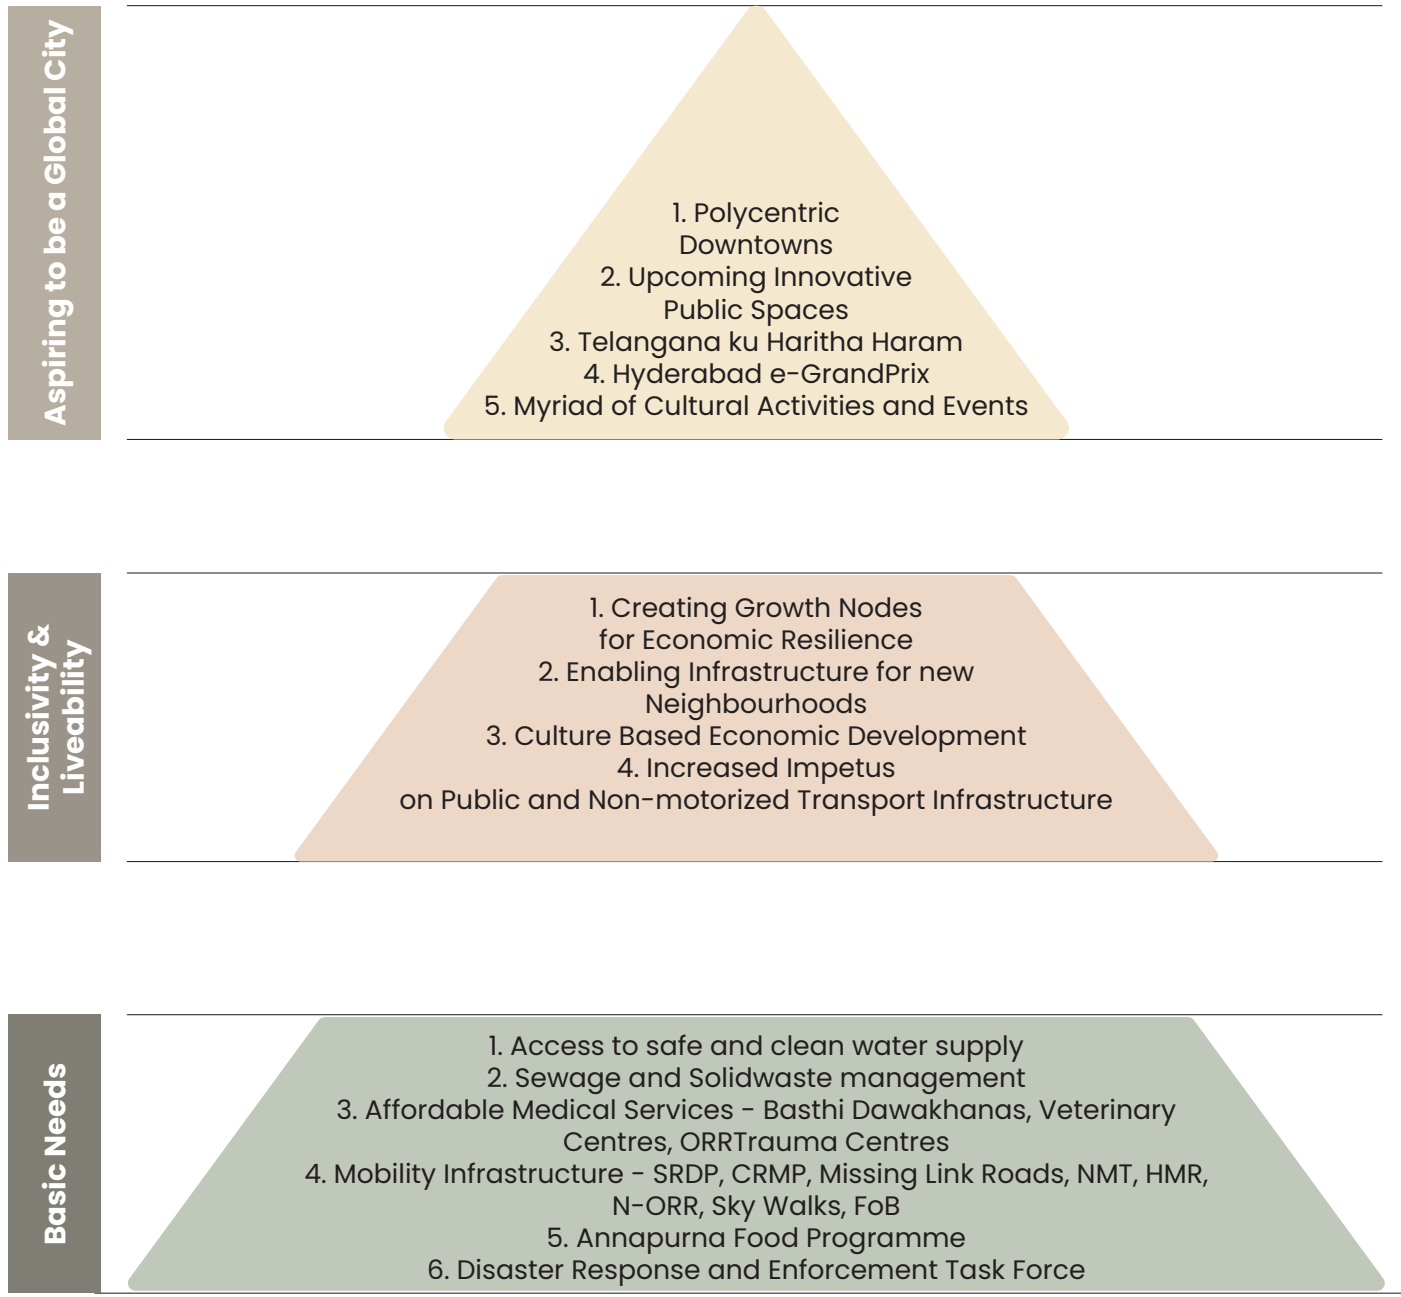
Aspiring to be a Global City

1. Polycentric Downtowns
2. Upcoming Innovative Public Spaces
3. Telangana ku Haritha Haram
4. Hyderabad e-GrandPrix
5. Myriad of Cultural Activities and Events

Inclusivity & Liveability

1. Creating Growth Nodes for Economic Resilience
2. Enabling Infrastructure for new Neighbourhoods
3. Culture Based Economic Development
4. Increased Impetus on Public and Non-motorized Transport Infrastructure

Basic Needs

1. Access to safe and clean water supply
2. Sewage and Solidwaste management
3. Affordable Medical Services - Basthi Dawakhanas, Veterinary Centres, ORRTrauma Centres
4. Mobility Infrastructure - SRDP, CRMP, Missing Link Roads, NMT, HMR, N-ORR, Sky Walks, FoB
5. Annapurna Food Programme
6. Disaster Response and Enforcement Task Force